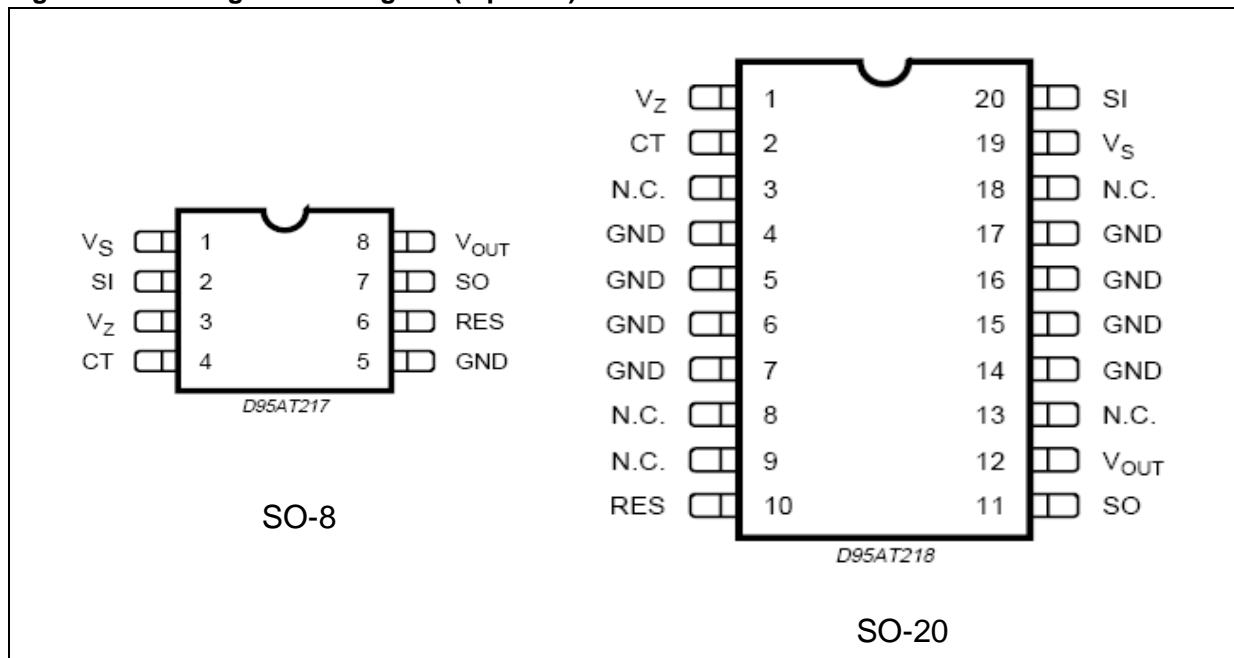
$V_S$ 1
SI 2
$V_Z$ 3
CT 4
8 $V_{OUT}$
7 SO
6 RES
5 GND

D95AT217

SO-8

$V_Z$ 1
CT 2
N.C. 3
GND 4
GND 5
GND 6
GND 7
N.C. 8
N.C. 9
RES 10
20 SI
19 $V_S$
18 N.C.
17 GND
16 GND
15 GND
14 GND
13 N.C.
12 $V_{OUT}$
11 SO

D95AT218

SO-20